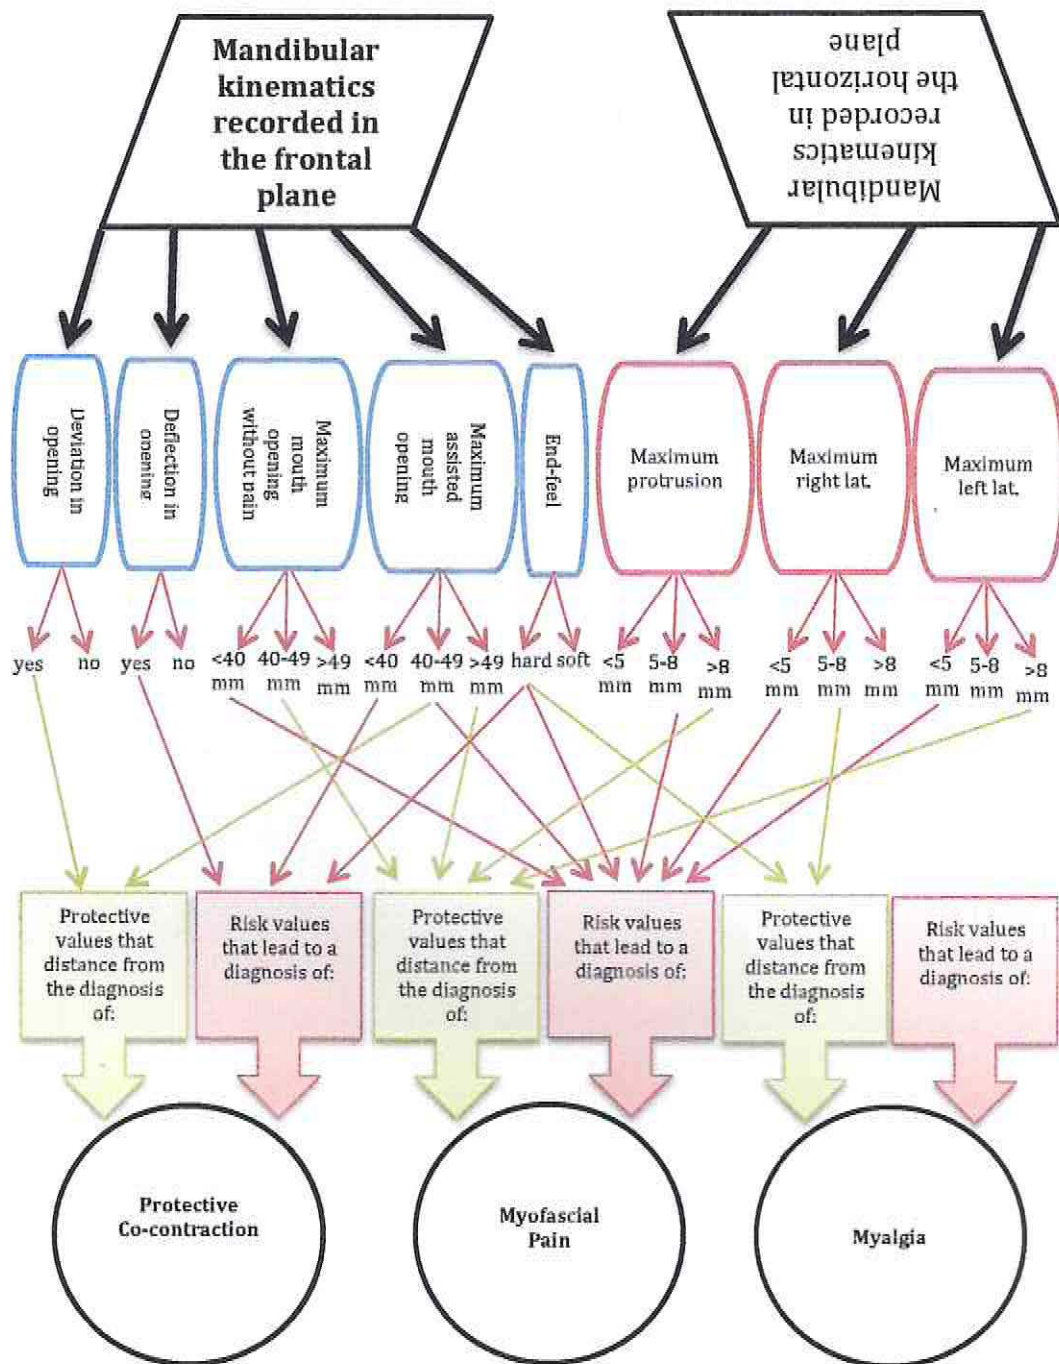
Mandibular kinematics recorded in the frontal plane

Mandibular kinematics recorded in the horizontal plane

Deviation in opening

Deflection in opening

Maximum mouth opening without pain

Maximum assisted mouth opening

End-feel

Maximum protrusion

Maximum right lat.

Maximum left lat.

yes no

yes no

<40 mm 40-49 mm >49 mm

<40 mm 40-49 mm >49 mm

hard soft

<5 mm 5-8 mm >8 mm

<5 mm 5-8 mm >8 mm

<5 mm 5-8 mm >8 mm

Protective values that distance from the diagnosis of:

Risk values that lead to a diagnosis of:

Protective values that distance from the diagnosis of:

Risk values that lead to a diagnosis of:

Protective values that distance from the diagnosis of:

Risk values that lead to a diagnosis of:

Protective Co-contraction

Myofascial Pain

Myalgia